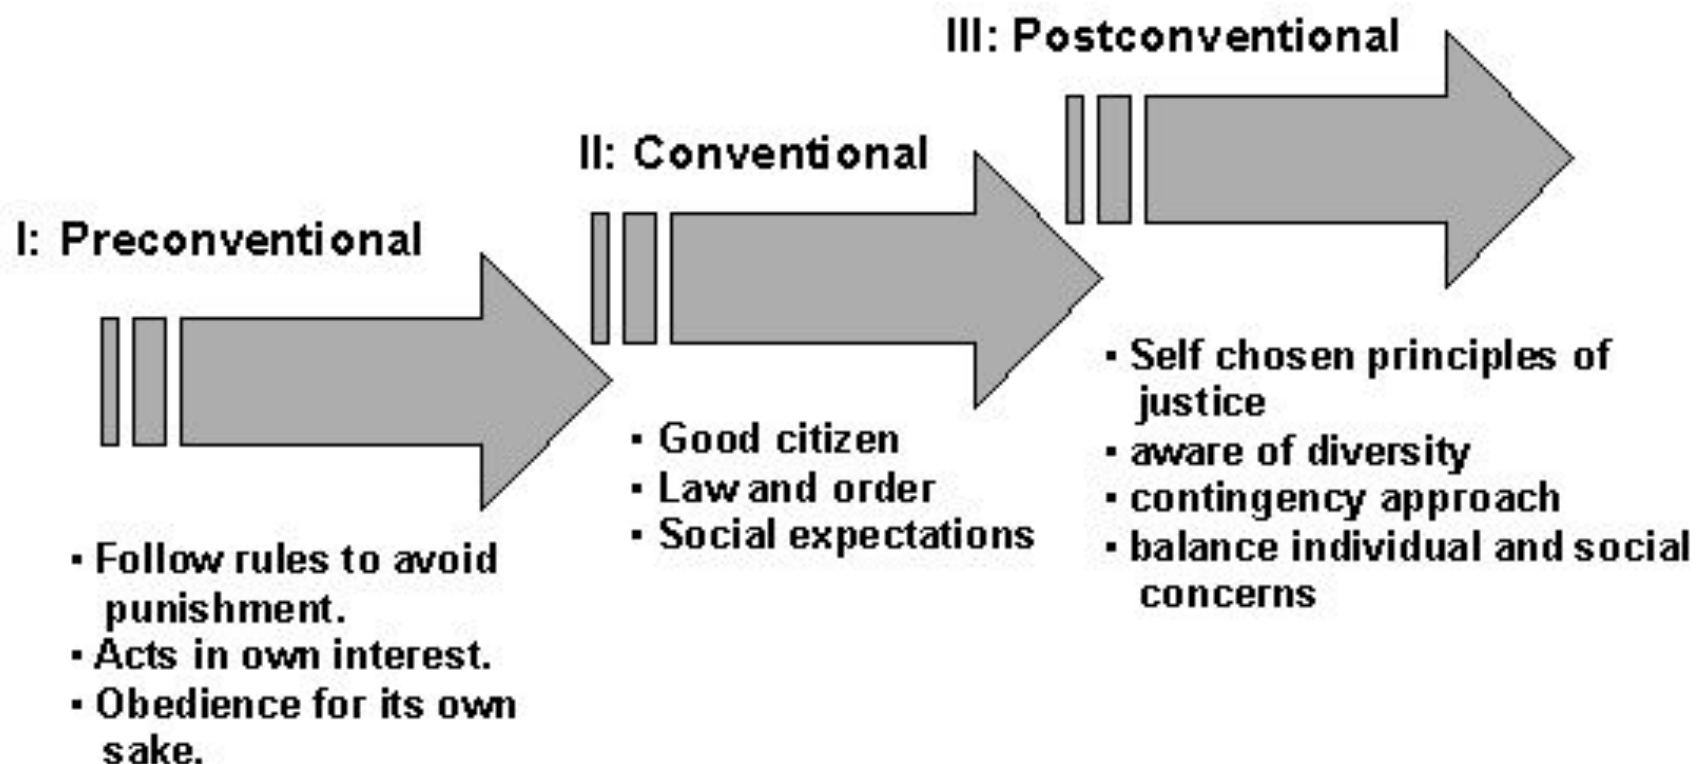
I: Preconventional

• Follow rules to avoid punishment.
• Acts in own interest.
• Obedience for its own sake.

II: Conventional

• Good citizen
• Law and order
• Social expectations

III: Postconventional

• Self chosen principles of justice
• aware of diversity
• contingency approach
• balance individual and social concerns